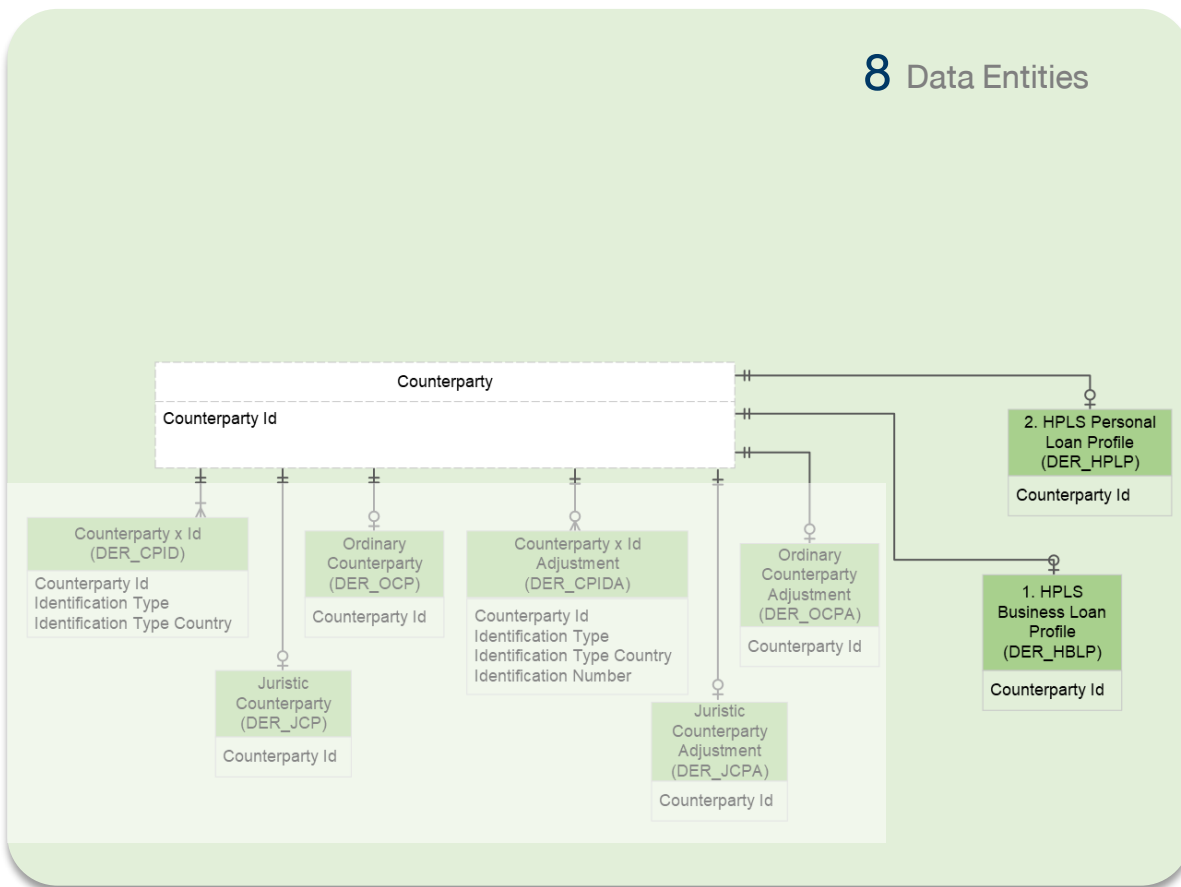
8 Data Entities

Counterparty
Counterparty Id

2. HPLS Personal Loan Profile (DER_HPLP)
Counterparty Id

Counterparty x Id (DER_CPID)
Counterparty Id
Identification Type
Identification Type Country

Ordinary Counterparty (DER_OCP)
Counterparty Id

Counterparty x Id Adjustment (DER_CPIDA)
Counterparty Id
Identification Type
Identification Type Country
Identification Number

Ordinary Counterparty Adjustment (DER_OCPA)
Counterparty Id

1. HPLS Business Loan Profile (DER_HBLP)
Counterparty Id

Juristic Counterparty (DER_JCP)
Counterparty Id

Juristic Counterparty Adjustment (DER_JCPA)
Counterparty Id